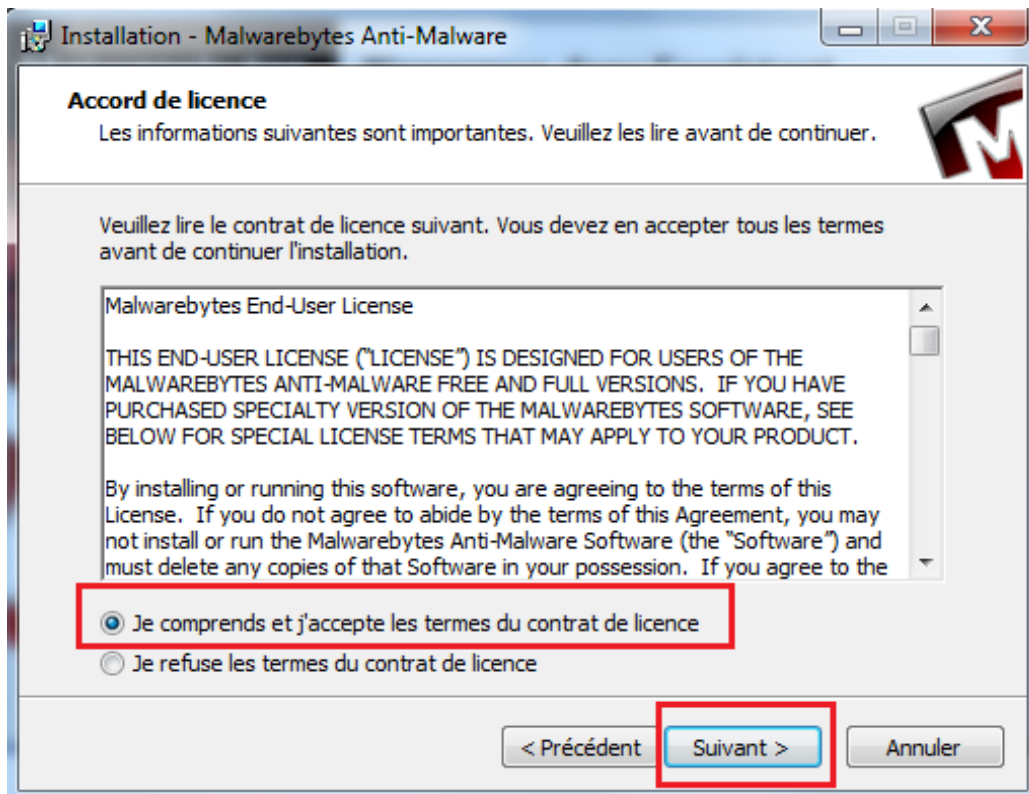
Installation - Malwarebytes Anti-Malware

Accord de licence
Les informations suivantes sont importantes. Veuillez les lire avant de continuer.

Veuillez lire le contrat de licence suivant. Vous devez en accepter tous les termes avant de continuer l'installation.

Malwarebytes End-User License

THIS END-USER LICENSE ("LICENSE") IS DESIGNED FOR USERS OF THE MALWAREBYTES ANTI-MALWARE FREE AND FULL VERSIONS. IF YOU HAVE PURCHASED SPECIALTY VERSION OF THE MALWAREBYTES SOFTWARE, SEE BELOW FOR SPECIAL LICENSE TERMS THAT MAY APPLY TO YOUR PRODUCT.

By installing or running this software, you are agreeing to the terms of this License. If you do not agree to abide by the terms of this Agreement, you may not install or run the Malwarebytes Anti-Malware Software (the "Software") and must delete any copies of that Software in your possession. If you agree to the

Je comprends et j'accepte les termes du contrat de licence

Je refuse les termes du contrat de licence

< Précédent
Suivant >
Annuler